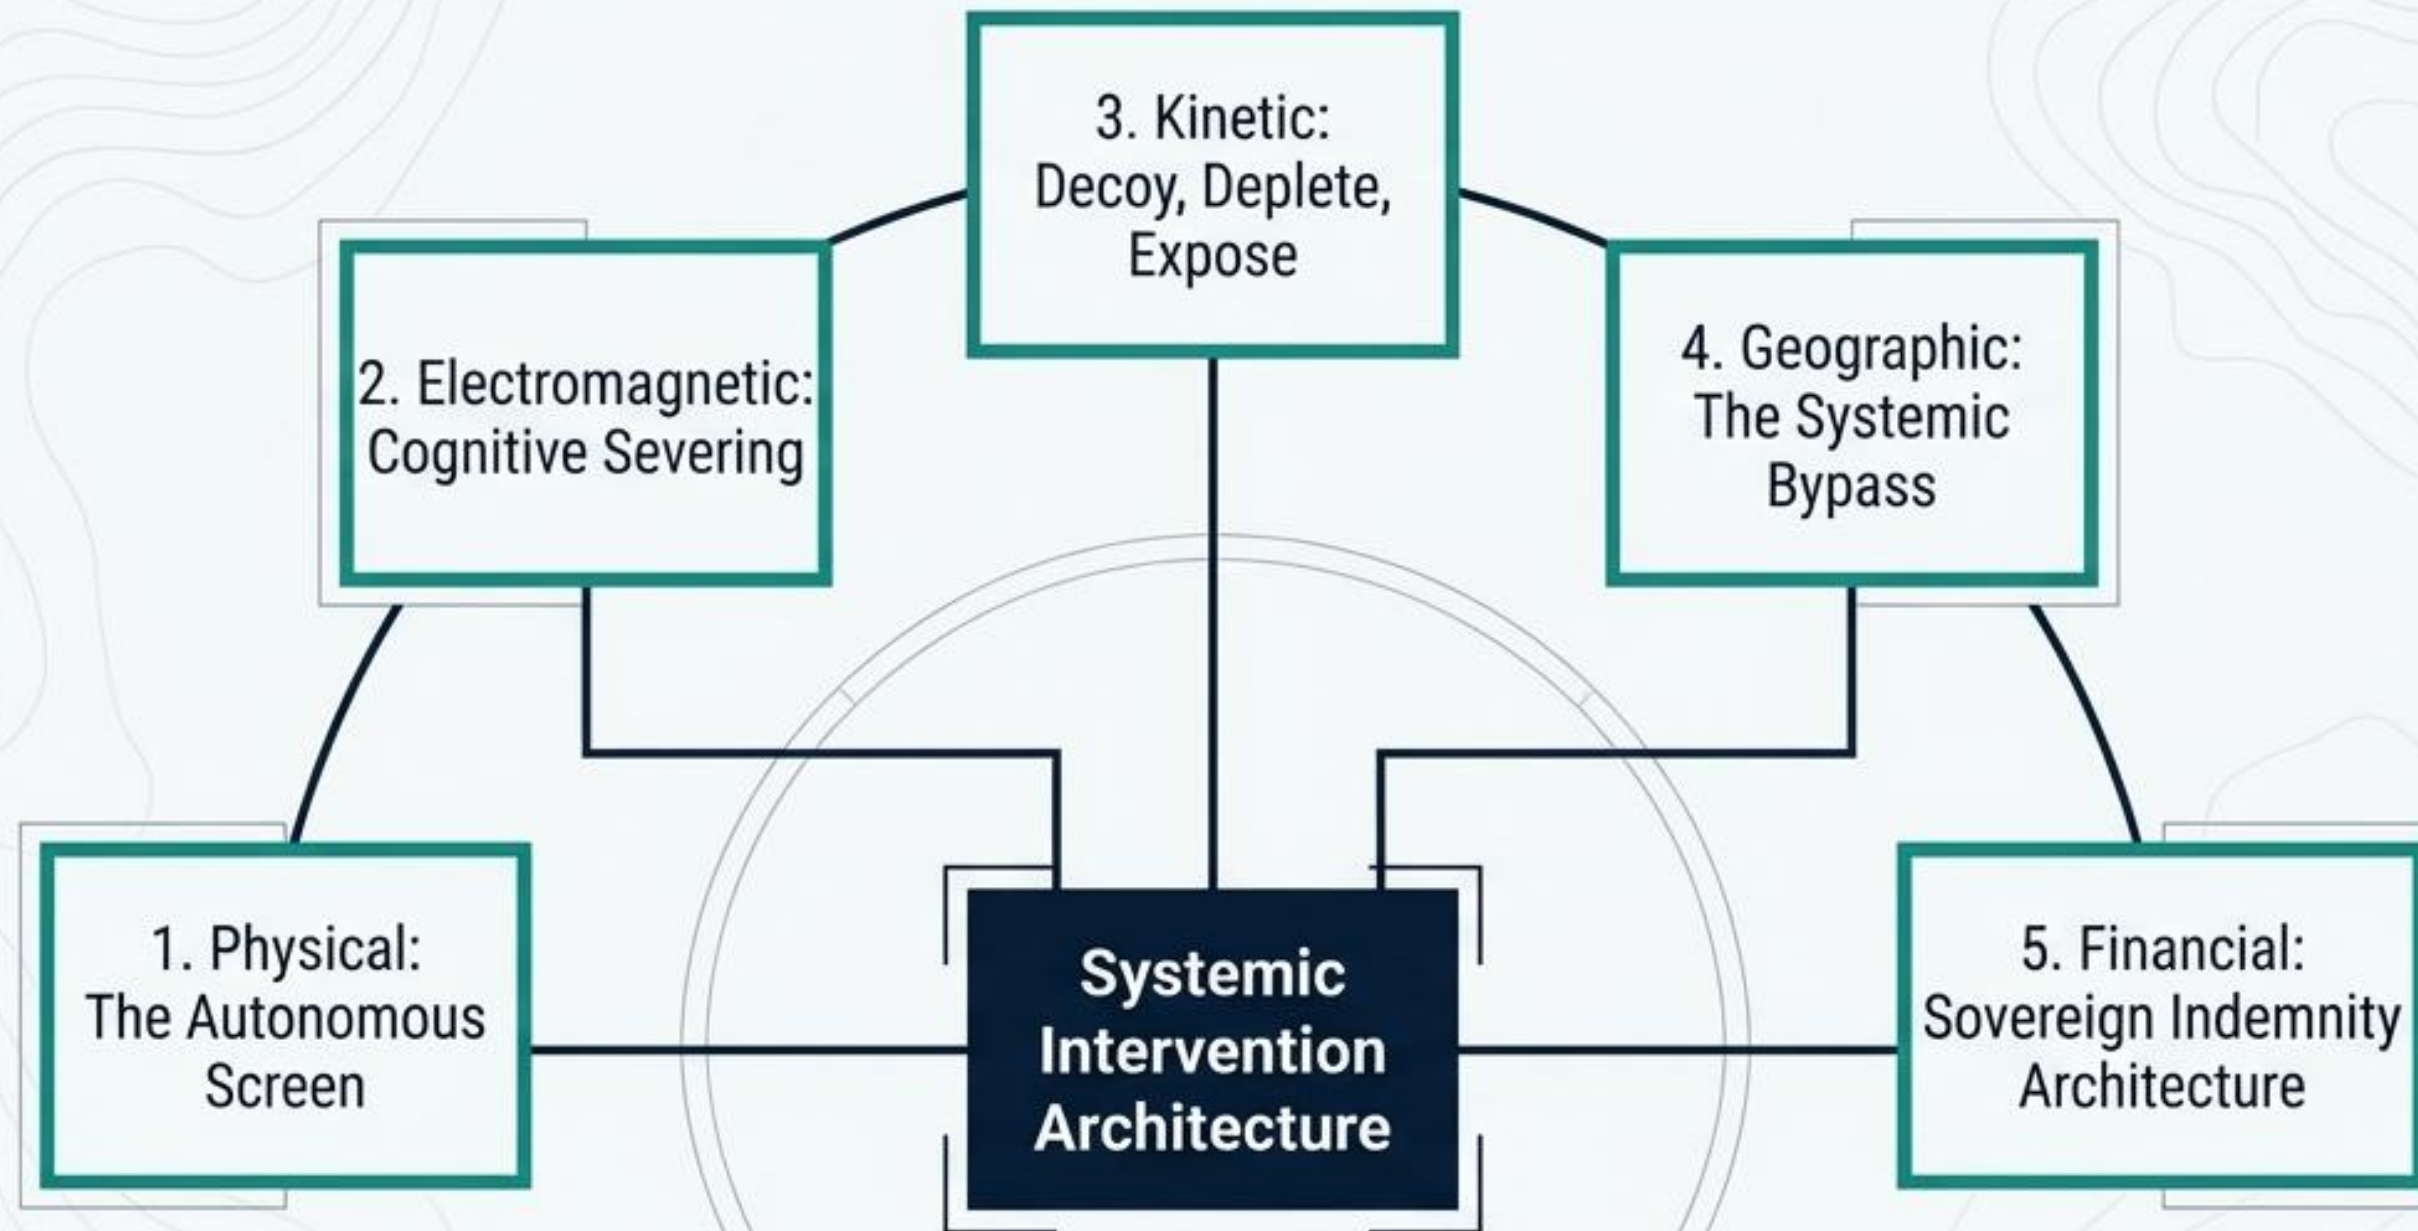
3. Kinetic: Decoy, Deplete, Expose

2. Electromagnetic: Cognitive Severing

4. Geographic: The Systemic Bypass

1. Physical: The Autonomous Screen

Systemic Intervention Architecture

5. Financial: Sovereign Indemnity Architecture